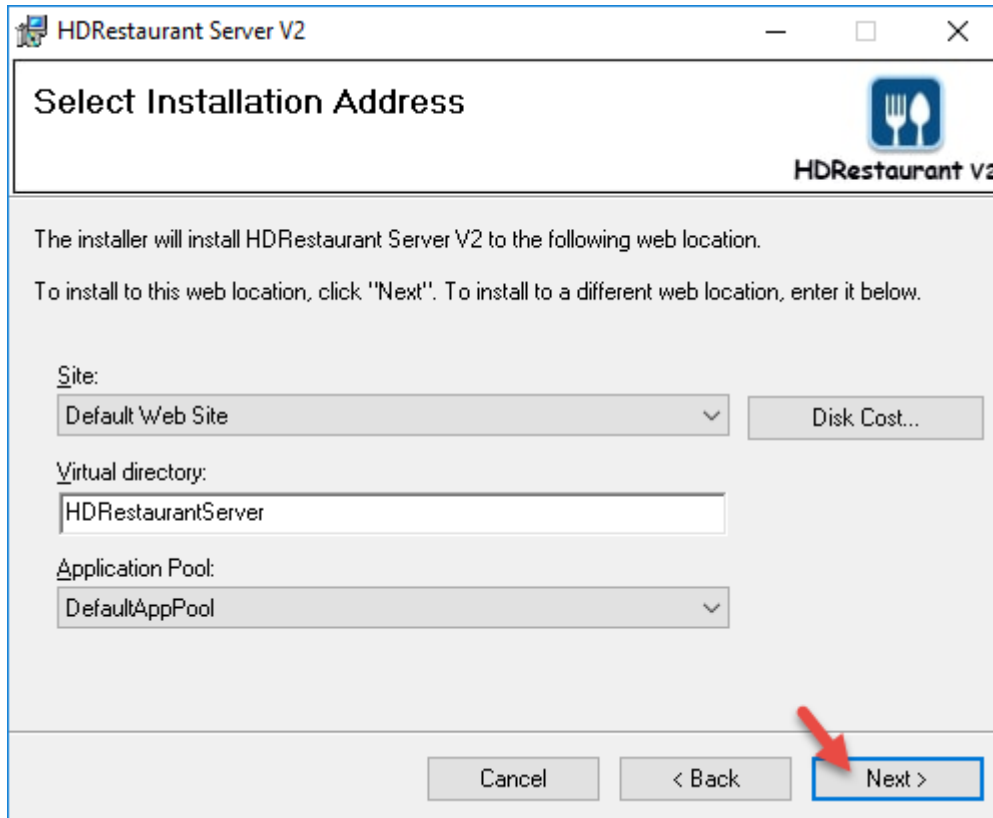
HDRestaurant Server V2

Select Installation Address

HDRestaurant V2

The installer will install HDRestaurant Server V2 to the following web location.

To install to this web location, click "Next". To install to a different web location, enter it below.

Site:

Default Web Site

Disk Cost...

Virtual directory:

HDRestaurantServer

Application Pool:

DefaultAppPool

Cancel

< Back

Next >